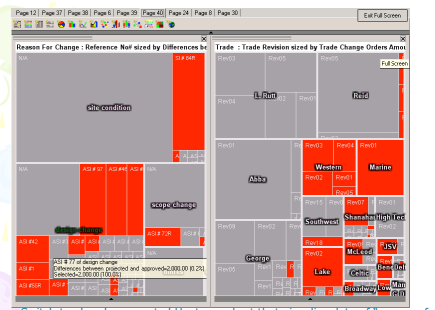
Page 12 | Page 37 | Page 38 | Page 6 | Page 39 | Page 40 | Page 24 | Page 8 | Page 30

Exit Full Screen

Reason For Change : Reference No# sized by Differences be

N/A

SI #491

site condition

AS

ASI # 97

ASI #3

ASI #4

ASI #5

scope change

design change

ASI #42

ASI # 72R

ASI #1

ASI #5BR

ASI # 77 of design change
Differences between projected and approved=2,000.00 (0.2%)
Selected=2,000.00 (100.0%)

Trade : Trade Revision sized by Trade Change Orders Amo

Full Screen

Rev03

Rev05

L. Rutt

Reid

Rev04

Rev01

Rev02

Rev04

Rev01

Western

Marine

Rev02

Rev01

Abba

Rev05

Rev02

Rev01

Southwest

Shanahan

High Tec

Rev18

Rev05

JSV

McLeod

George

Rev01

Bend

Del

Lake

Celtic

Broadway

Low

Man

Gelt